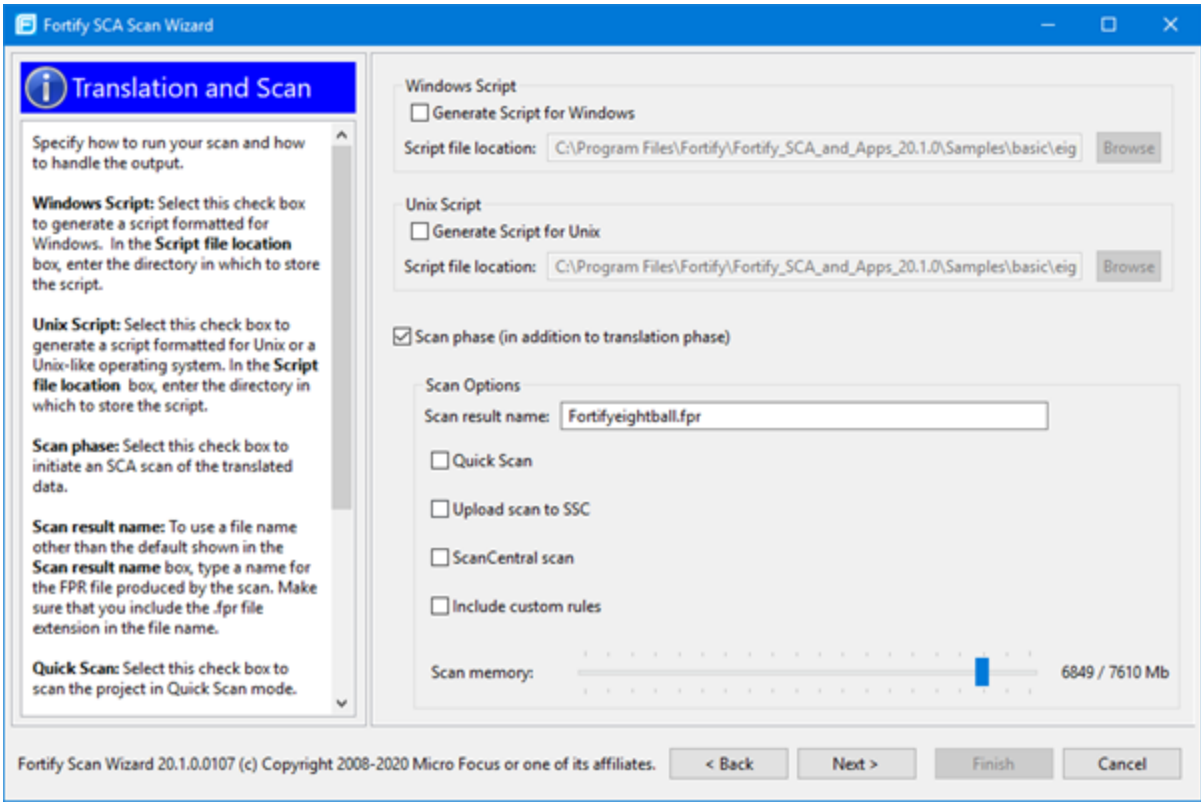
Fortify SCA Scan Wizard

Translation and Scan

Specify how to run your scan and how to handle the output.

**Windows Script:** Select this check box to generate a script formatted for Windows. In the **Script file location** box, enter the directory in which to store the script.

**Unix Script:** Select this check box to generate a script formatted for Unix or a Unix-like operating system. In the **Script file location** box, enter the directory in which to store the script.

**Scan phase:** Select this check box to initiate an SCA scan of the translated data.

**Scan result name:** To use a file name other than the default shown in the **Scan result name** box, type a name for the FPR file produced by the scan. Make sure that you include the .fpr file extension in the file name.

**Quick Scan:** Select this check box to scan the project in Quick Scan mode.

Windows Script
Generate Script for Windows
Script file location: C:\Program Files\Fortify\Fortify_SCA_and_Apps_20.1.0\Samples\basic\eig
Browse

Unix Script
Generate Script for Unix
Script file location: C:\Program Files\Fortify\Fortify_SCA_and_Apps_20.1.0\Samples\basic\eig
Browse

Scan phase (in addition to translation phase)

Scan Options
Scan result name: Fortifyeightball.fpr
Quick Scan
Upload scan to SSC
ScanCentral scan
Include custom rules
Scan memory: 6849 / 7610 Mb

Fortify Scan Wizard 20.1.0.0107 (c) Copyright 2008-2020 Micro Focus or one of its affiliates.
< Back
Next >
Finish
Cancel